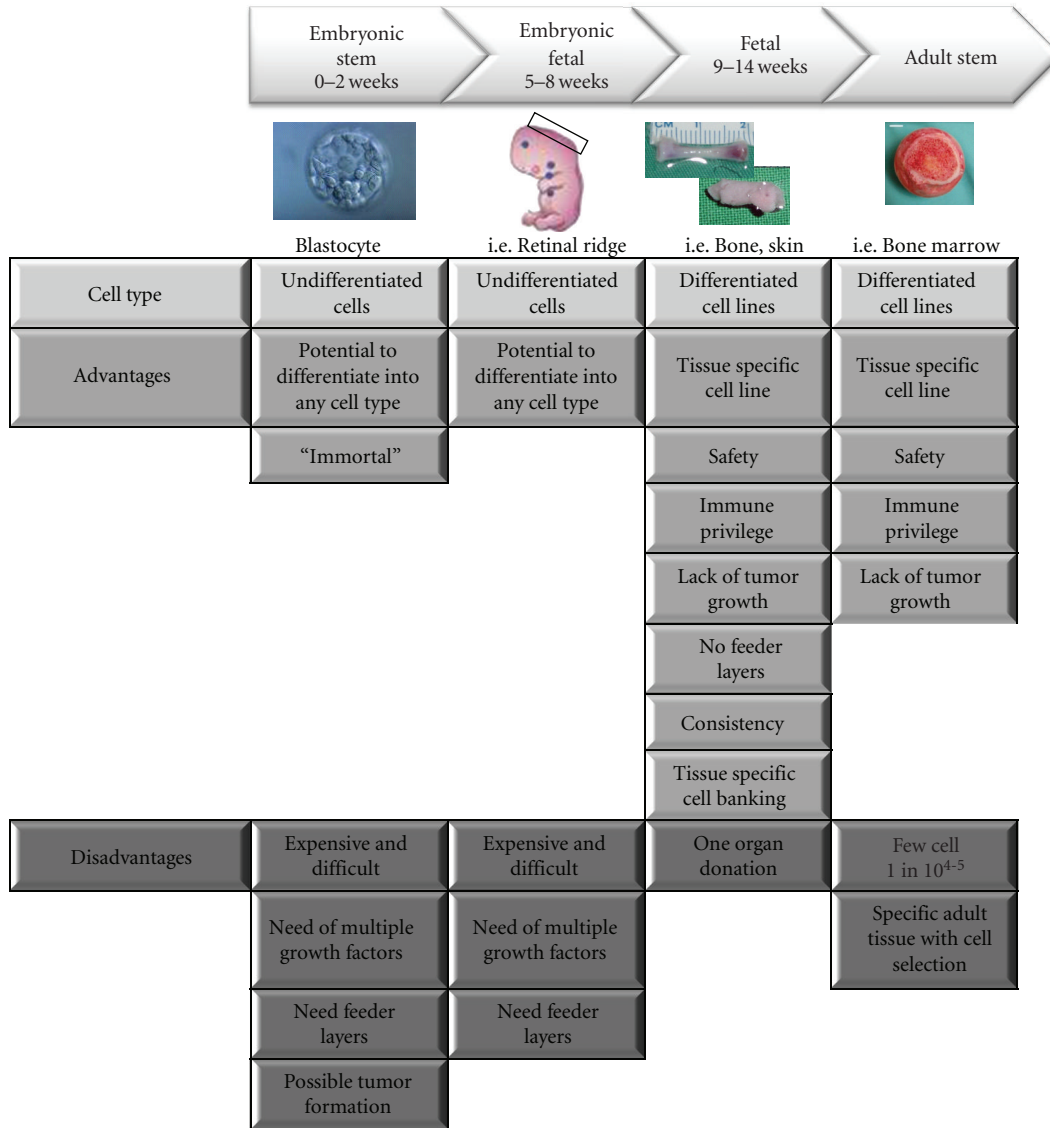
Embryonic stem 0–2 weeks

Embryonic fetal 5–8 weeks

Fetal 9–14 weeks

Adult stem

CM 1 2

Blastocyte

i.e. Retinal ridge

i.e. Bone, skin

i.e. Bone marrow

| Cell type | Undifferentiated cells | Undifferentiated cells | Differentiated cell lines | Differentiated cell lines |
|---|---|---|---|---|
| Advantages | Potential to differentiate into any cell type | Potential to differentiate into any cell type | Tissue specific cell line | Tissue specific cell line |
| | "Immortal" | | Safety | Safety |
| | | | Immune privilege | Immune privilege |
| | | | Lack of tumor growth | Lack of tumor growth |
| | | | No feeder layers | |
| | | | Consistency | |
| | | | Tissue specific cell banking | |
| Disadvantages | Expensive and difficult | Expensive and difficult | One organ donation | Few cell 1 in $10^{4-5}$ |
| | Need of multiple growth factors | Need of multiple growth factors | | Specific adult tissue with cell selection |
| | Need feeder layers | Need feeder layers | | |
| | Possible tumor formation | | | |